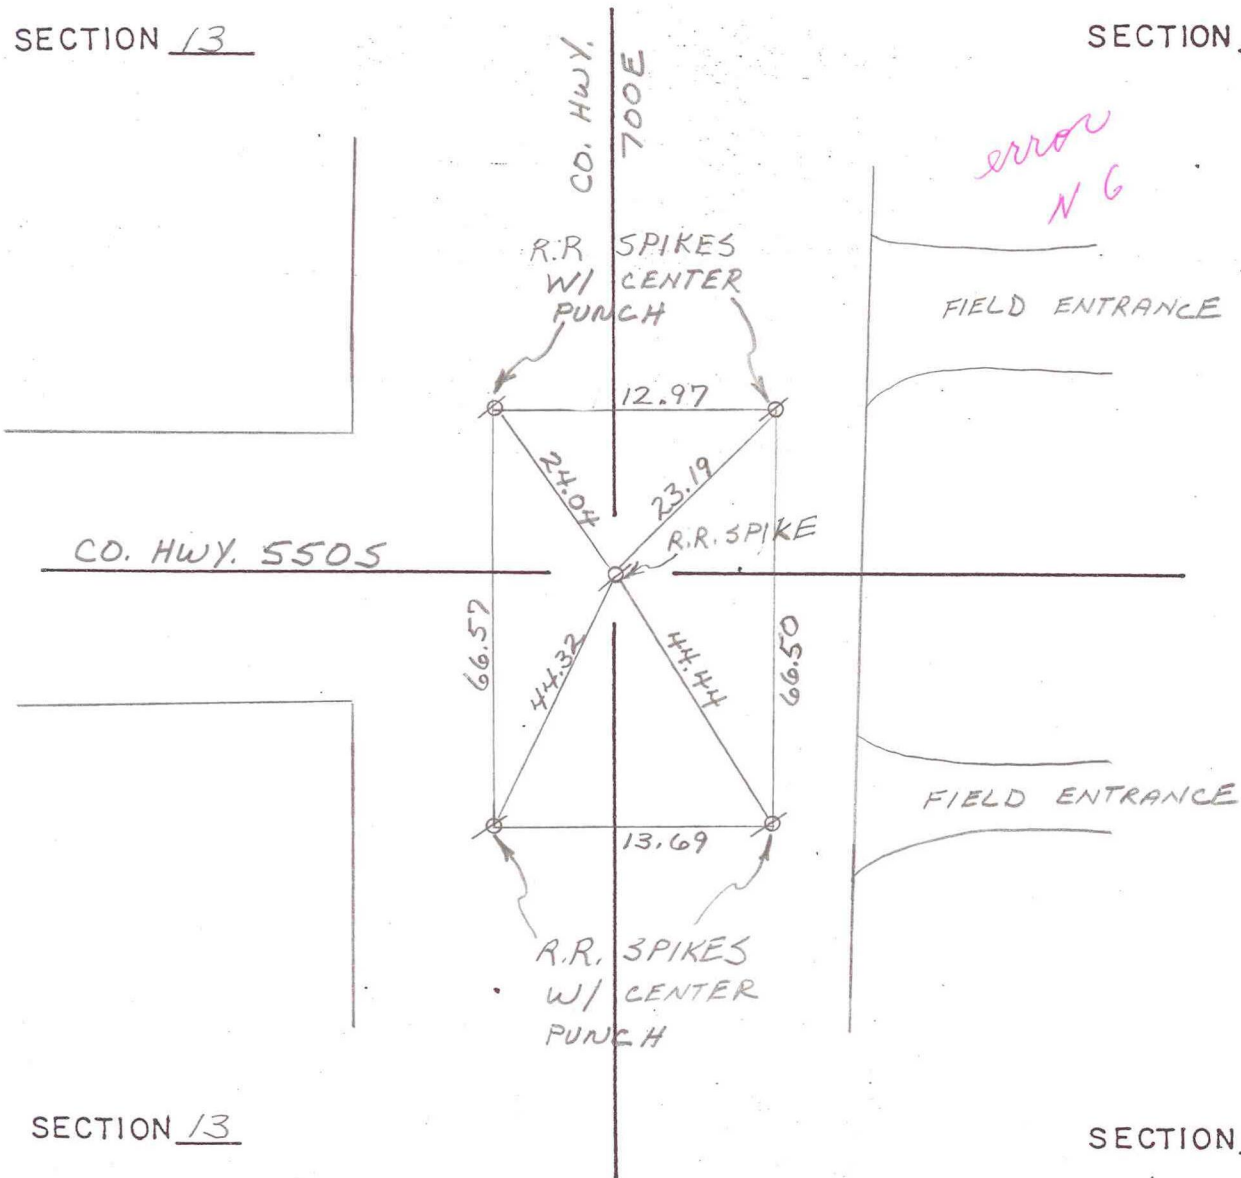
SECTION 13

CO. HWY. 700E

SECTION

error N 6

R.R. SPIKES W/ CENTER PUNCH

FIELD ENTRANCE

12.97

24.04

23.19

R.R. SPIKE

CO. HWY. 550S

66.57

44.32

44.44

66.50

FIELD ENTRANCE

13.69

R.R. SPIKES W/ CENTER PUNCH

SECTION 13

SECTION